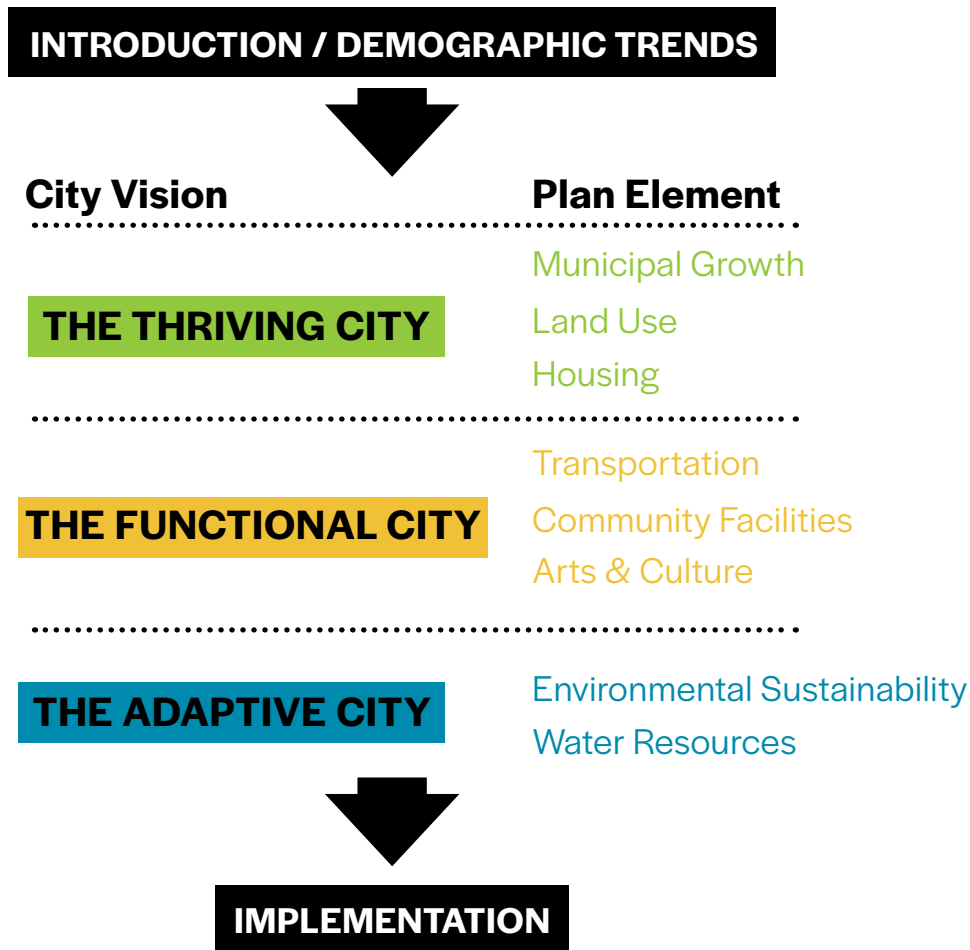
INTRODUCTION / DEMOGRAPHIC TRENDS

| City Vision | Plan Element |
|---|---|
| THE THRIVING CITY | Municipal Growth<br>Land Use<br>Housing |
| THE FUNCTIONAL CITY | Transportation<br>Community Facilities<br>Arts & Culture |
| THE ADAPTIVE CITY | Environmental Sustainability<br>Water Resources |

IMPLEMENTATION